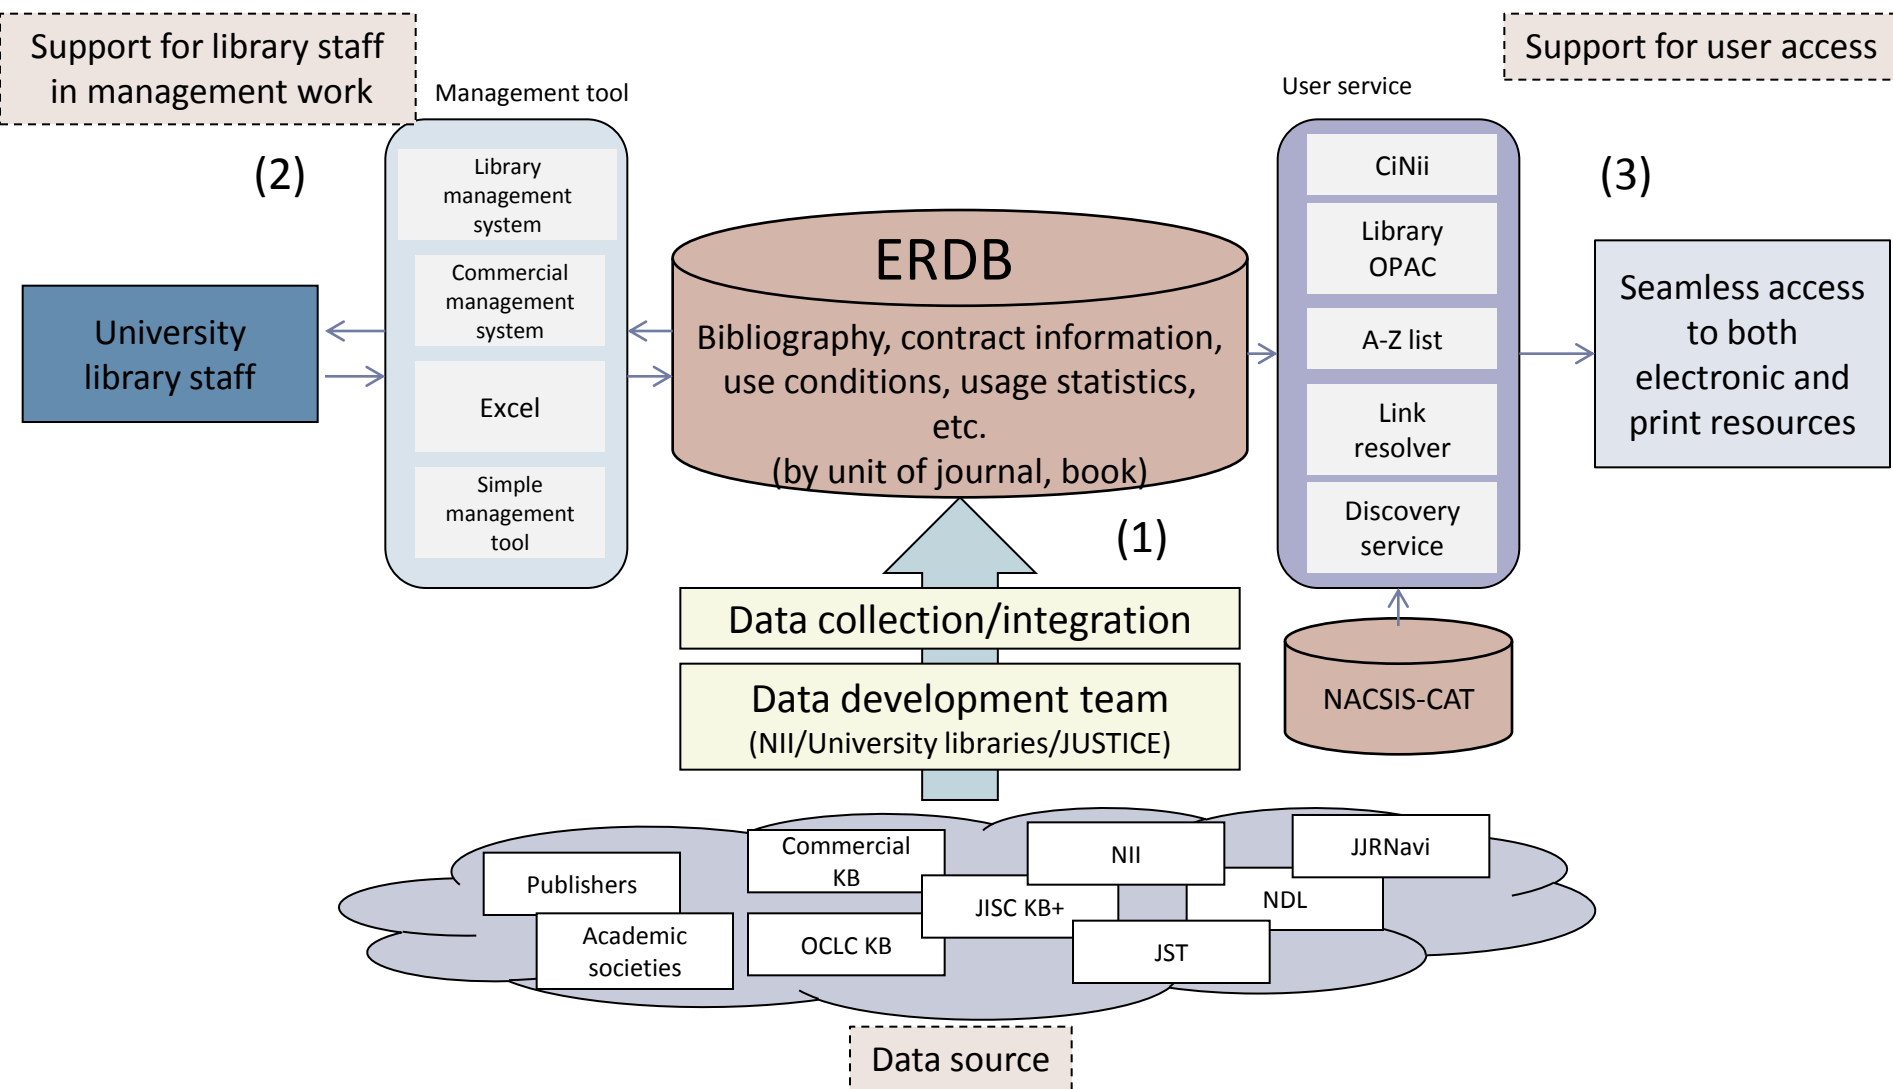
Support for library staff in management work

Management tool

(2)

Library management system

Commercial management system

Excel

Simple management tool

University library staff

ERDB

Bibliography, contract information, use conditions, usage statistics, etc.
(by unit of journal, book)

(1)

Data collection/integration

Data development team
(NII/University libraries/JUSTICE)

Support for user access

User service

CiNii

Library OPAC

A-Z list

Link resolver

Discovery service

(3)

Seamless access to both electronic and print resources

NACSIS-CAT

Publishers

Academic societies

Commercial KB

OCLC KB

JISC KB+

NII

JST

NDL

JJRNavi

Data source